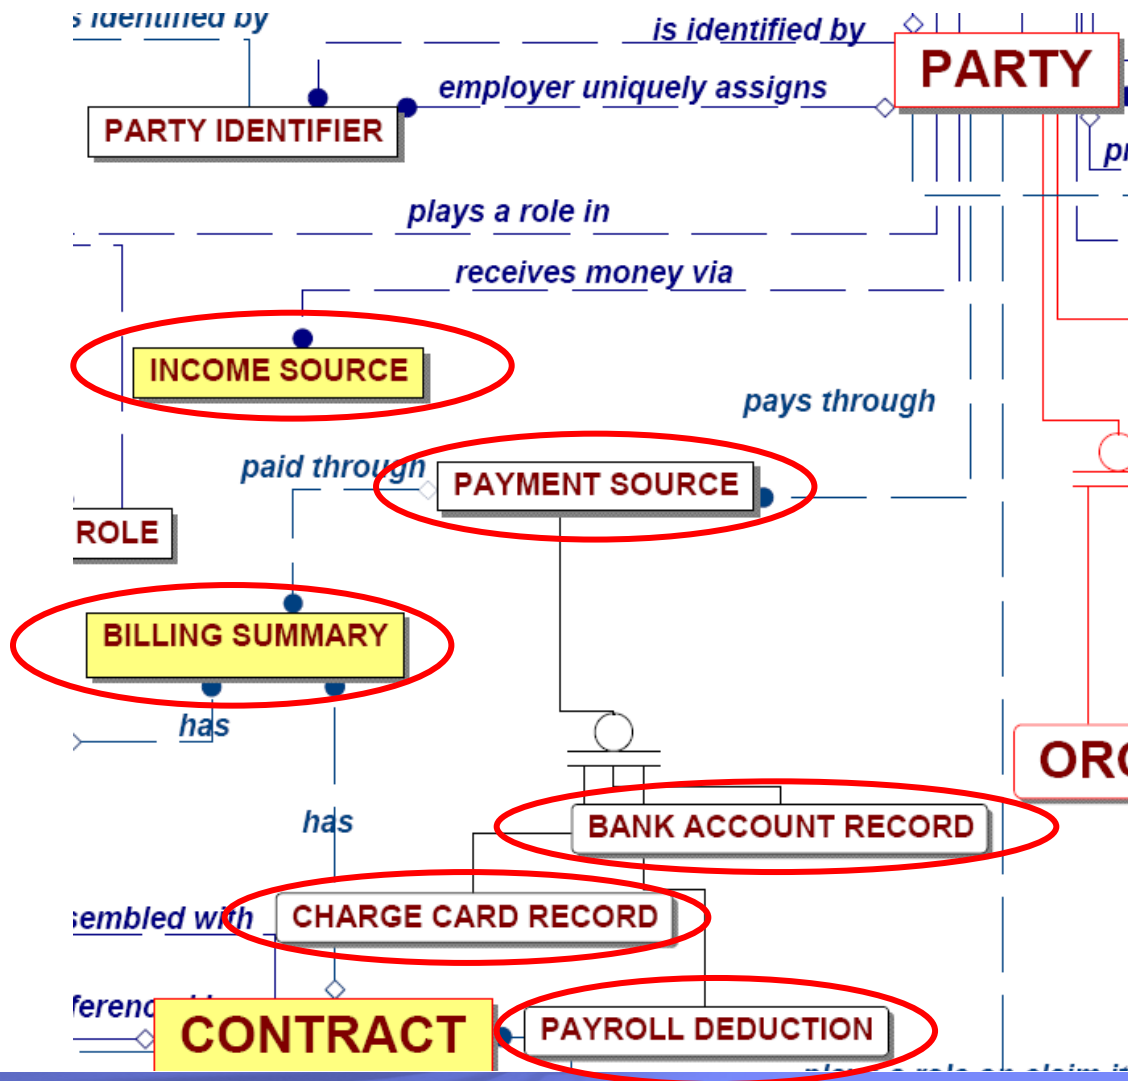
s identified by

is identified by

PARTY

employer uniquely assigns

PARTY IDENTIFIER

pr

plays a role in

receives money via

INCOME SOURCE

pays through

paid through

PAYMENT SOURCE

ROLE

BILLING SUMMARY

has

has

BANK ACCOUNT RECORD

ORG

sembled with

CHARGE CARD RECORD

referenc

CONTRACT

PAYROLL DEDUCTION

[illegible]